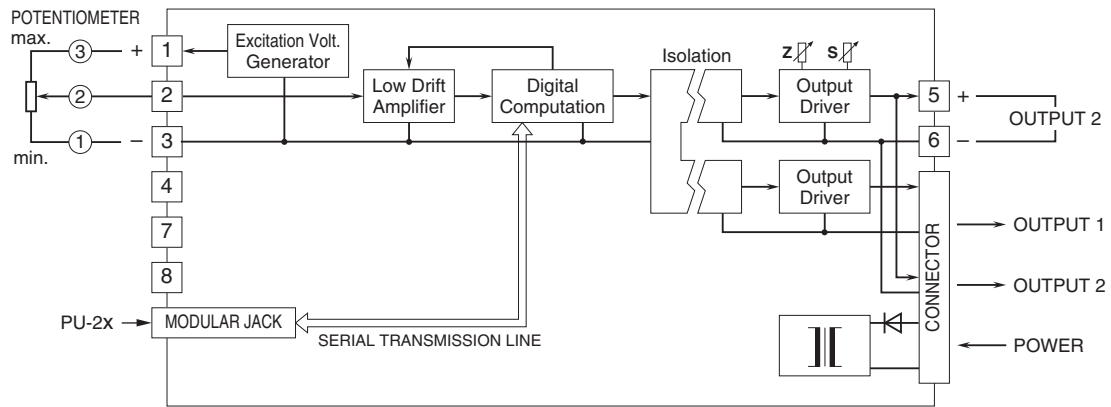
POTENTIOMETER
max.
3
+
1
Excitation Volt. Generator
2
2
1
−
3
min.
4
7
8
Low Drift Amplifier
Digital Computation
Isolation
Z
S
Output Driver
Output Driver
5
+
6
−
OUTPUT 2
CONNECTOR
OUTPUT 1
OUTPUT 2
POWER
PU-2x
MODULAR JACK
SERIAL TRANSMISSION LINE